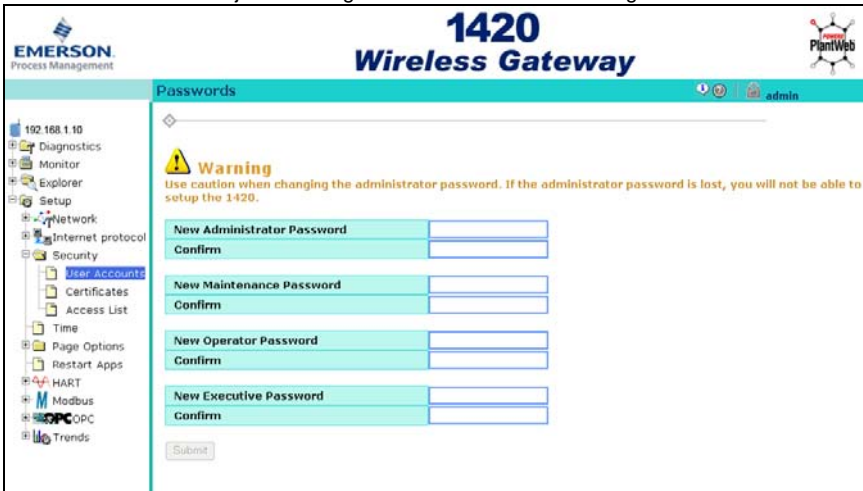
EMERSON.
Process Management

1420
Wireless Gateway

PlantWeb

Passwords

admin

192.168.1.10
Diagnostics
Monitor
Explorer
Setup
Network
Internet protocol
Security
User Accounts
Certificates
Access List
Time
Page Options
Restart Apps
HART
Modbus
OPC
Trends

Warning
Use caution when changing the administrator password. If the administrator password is lost, you will not be able to setup the 1420.

| New Administrator Password | |
|---|---|
| Confirm | |

| New Maintenance Password | |
|---|---|
| Confirm | |

| New Operator Password | |
|---|---|
| Confirm | |

| New Executive Password | |
|---|---|
| Confirm | |

Submit